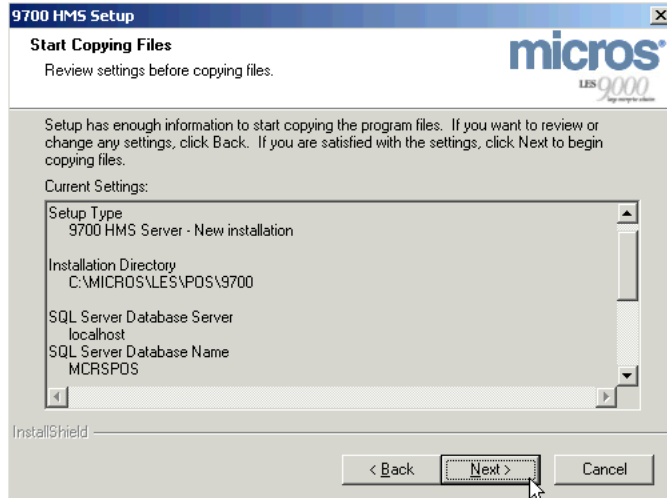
9700 HMS Setup

Start Copying Files

Review settings before copying files.

micros

LES 9000

Setup has enough information to start copying the program files. If you want to review or change any settings, click Back. If you are satisfied with the settings, click Next to begin copying files.

Current Settings:

Setup Type
9700 HMS Server - New installation

Installation Directory
C:\MICROS\LES\POS\9700

SQL Server Database Server
localhost
SQL Server Database Name
MCRSPOS

InstallShield

< Back

Next >

Cancel